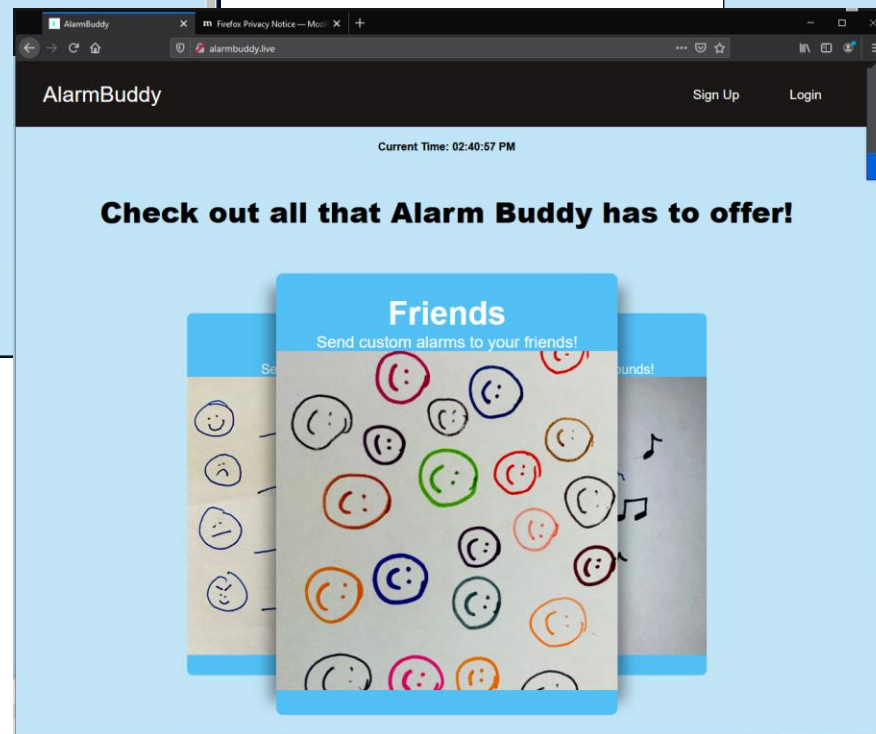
AlarmBuddy
Firefox Privacy Notice — Mozi
alarmbuddy.live

AlarmBuddy
Sign Up
Login

Current Time: 02:40:57 PM

Check out all that Alarm Buddy has to offer!

Se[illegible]

Friends
Send custom alarms to your friends!

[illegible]ounds!